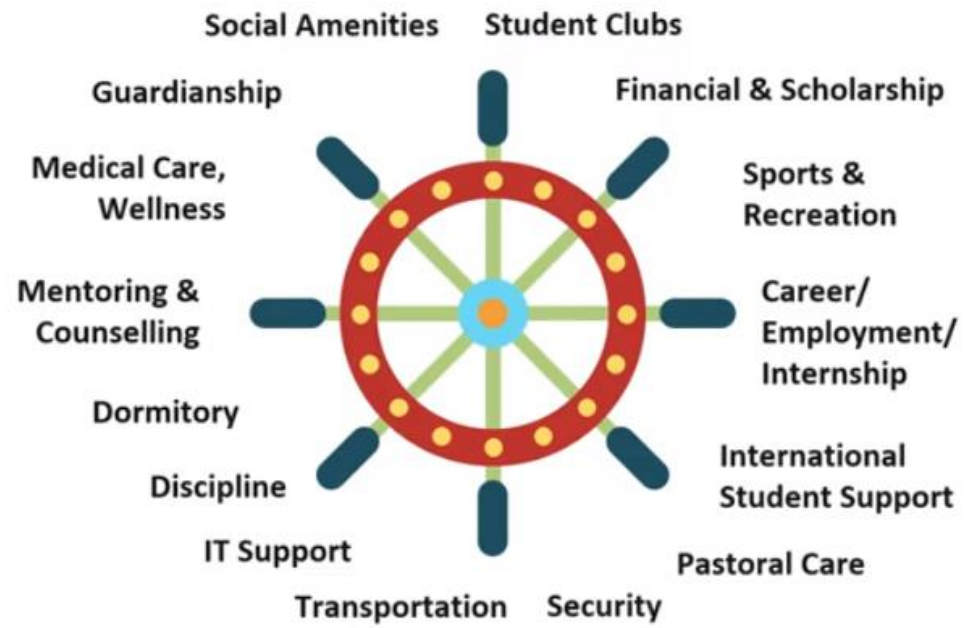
Social Amenities

Student Clubs

Guardianship

Financial & Scholarship

Medical Care, Wellness

Sports & Recreation

Mentoring & Counselling

Career/ Employment/ Internship

Dormitory

International Student Support

Discipline

IT Support

Pastoral Care

Transportation

Security